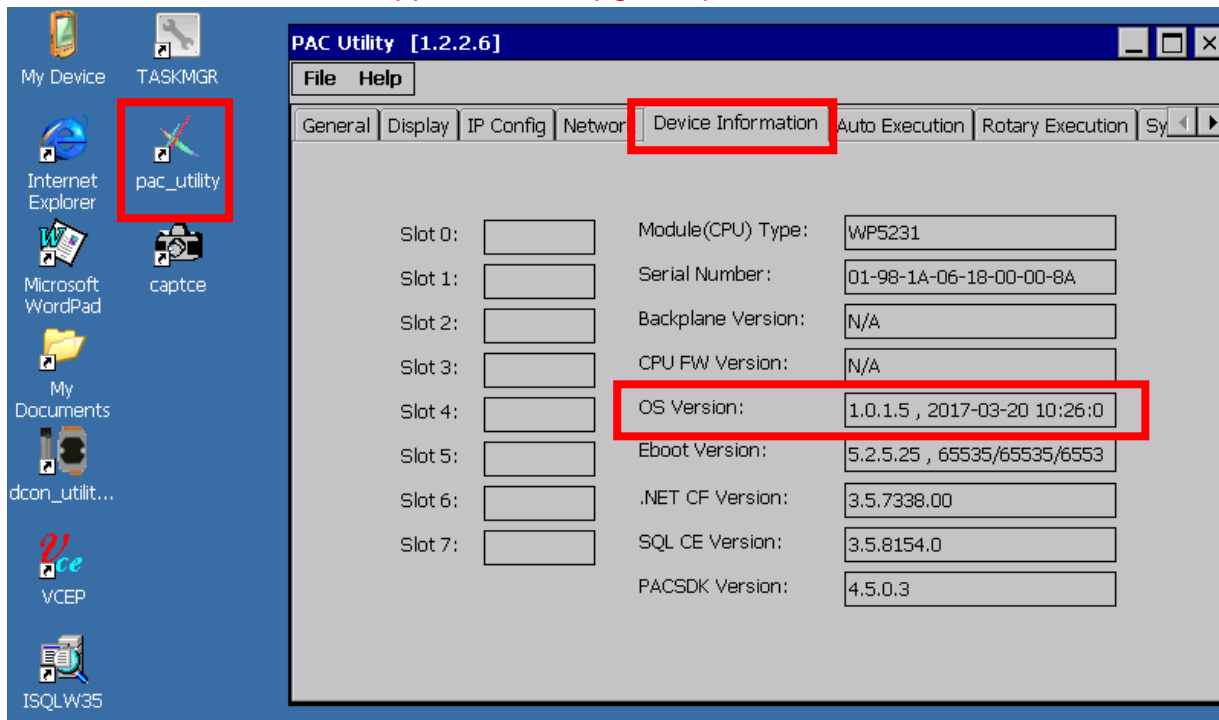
My Device
TASKMGR
Internet Explorer
pac_utility
Microsoft WordPad
captce
My Documents
dcon_utilit...
VCEP
ISQLW35

PAC Utility [1.2.2.6]
File Help
General | Display | IP Config | Networ | Device Information | Auto Execution | Rotary Execution | Sy

Slot 0:
Slot 1:
Slot 2:
Slot 3:
Slot 4:
Slot 5:
Slot 6:
Slot 7:

| | |
|---|---|
| Module(CPU) Type: | WP5231 |
| Serial Number: | 01-98-1A-06-18-00-00-8A |
| Backplane Version: | N/A |
| CPU FW Version: | N/A |
| OS Version: | 1.0.1.5 , 2017-03-20 10:26:0 |
| Eboot Version: | 5.2.5.25 , 65535/65535/6553 |
| .NET CF Version: | 3.5.7338.00 |
| SQL CE Version: | 3.5.8154.0 |
| PACSDK Version: | 4.5.0.3 |